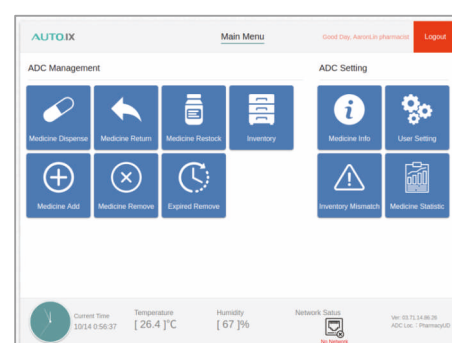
AUTO.IX

Main Menu

Good Day, AaronLin pharmacist

Logout

ADC Management

Medicine Dispense

Medicine Return

Medicine Restock

Inventory

Medicine Add

Medicine Remove

Expired Remove

ADC Setting

Medicine Info

User Setting

Inventory Mismatch

Medicine Statistic

Current Time
10/14 0:56:37

Temperature
[ 26.4 ]°C

Humidity
[ 67 ]%

Network Satus

No Network

Ver: 03.71.14.86.26
ADC Loc. : PharmacyUD